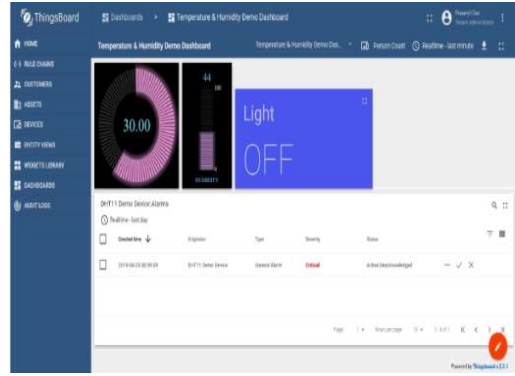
ThingsBoard

Dashboards > Temperature & Humidity Demo Dashboard

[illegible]

HOME
RULE CHAINS
CUSTOMERS
ASSETS
DEVICES
ENTITY VIEWS
WIDGETS LIBRARY
DASHBOARDS
AUDIT LOGS

Temperature & Humidity Demo Dashboard

Temperature & Humidity Demo Das...

Person Count

Realtime - last minute

30.00

44

100

HUMIDITY

Light

OFF

DHT11 Demo Device Alarms

Realtime - last day

| Created time | Originator | Type | Severity | Status |
|---|---|---|---|---|
| 2019-04-23 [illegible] | DHT11 Demo Device | General Alarm | Critical | Active Unacknowledged |

Page 1 Rows per page 10 1 - 1 of 1

Powered by Thingsboard v.2.3.1